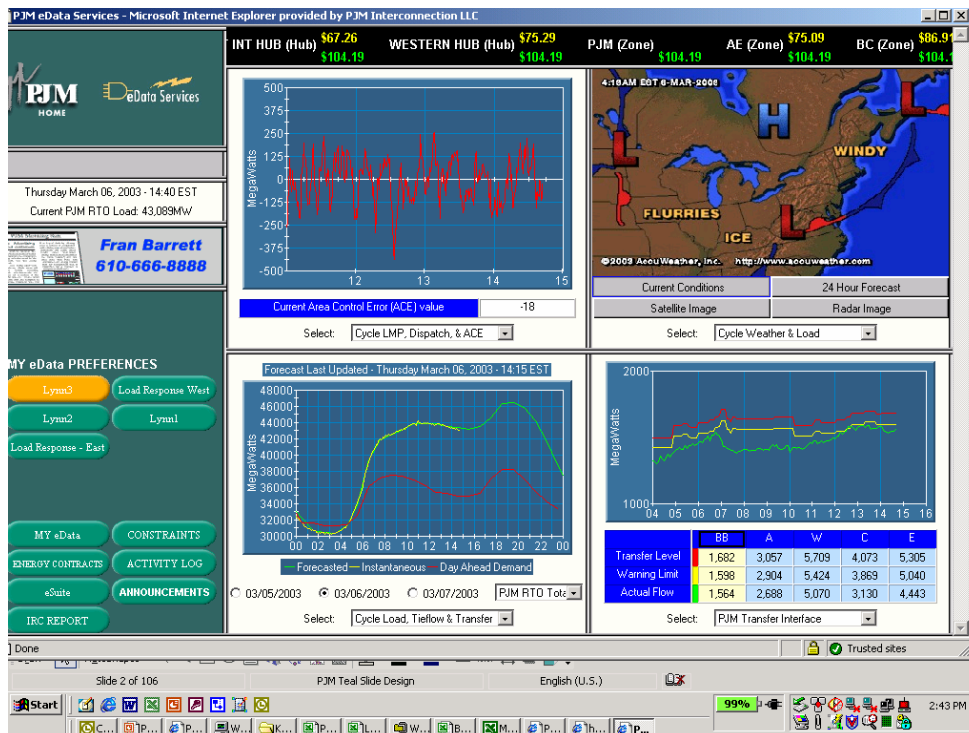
PJM eData Services - Microsoft Internet Explorer provided by PJM Interconnection LLC

INT HUB (Hub) $67.26 $104.19 WESTERN HUB (Hub) $75.29 $104.19 PJM (Zone) $104.19 AE (Zone) $75.09 $104.19 BC (Zone) $86.91 $104.1

PJM HOME

eData Services

Thursday March 06, 2003 - 14:40 EST
Current PJM RTO Load: 43,089MW

Fran Barrett
610-666-8888

MY eData PREFERENCES

Lynn3 | Load Response West
Lynn2 | Lynn1
Load Response - East

MY eData | CONSTRAINTS
ENERGY CONTRACTS | ACTIVITY LOG
eSuite | ANNOUNCEMENTS
IRC REPORT

500
375
250
125
0
-125
-250
-375
-500
MegaWatts
12 13 14 15

Current Area Control Error (ACE) value | -18

Select: Cycle LMP, Dispatch, & ACE

4:18AM EST 6-MAR-2003
H
L
L
L
L
WINDY
FLURRIES
ICE
©2003 AccuWeather, Inc. http://www.accuweather.com

Current Conditions | 24 Hour Forecast
Satellite Image | Radar Image

Select: Cycle Weather & Load

Forecast Last Updated - Thursday March 06, 2003 - 14:15 EST

48000
46000
44000
42000
40000
38000
36000
34000
32000
30000
MegaWatts
00 02 04 06 08 10 12 14 16 18 20 22 00

— Forecasted — Instantaneous — Day Ahead Demand

03/05/2003 03/06/2003 03/07/2003 PJM RTO Tota

Select: Cycle Load, Tieflow & Transfer

2000
1000
MegaWatts
04 05 06 07 08 09 10 11 12 13 14 15 16

| | BB | A | W | C | E |
|---|---|---|---|---|---|
| Transfer Level | 1,682 | 3,057 | 5,709 | 4,073 | 5,305 |
| Warning Limit | 1,598 | 2,904 | 5,424 | 3,869 | 5,040 |
| Actual Flow | 1,564 | 2,688 | 5,070 | 3,130 | 4,443 |

Select: PJM Transfer Interface

Done
Trusted sites

Slide 2 of 106 | PJM Teal Slide Design | English (U.S.)

Start
99%
2:43 PM
C... P... P... W... K... P... L... W... B... M... P... h... P...